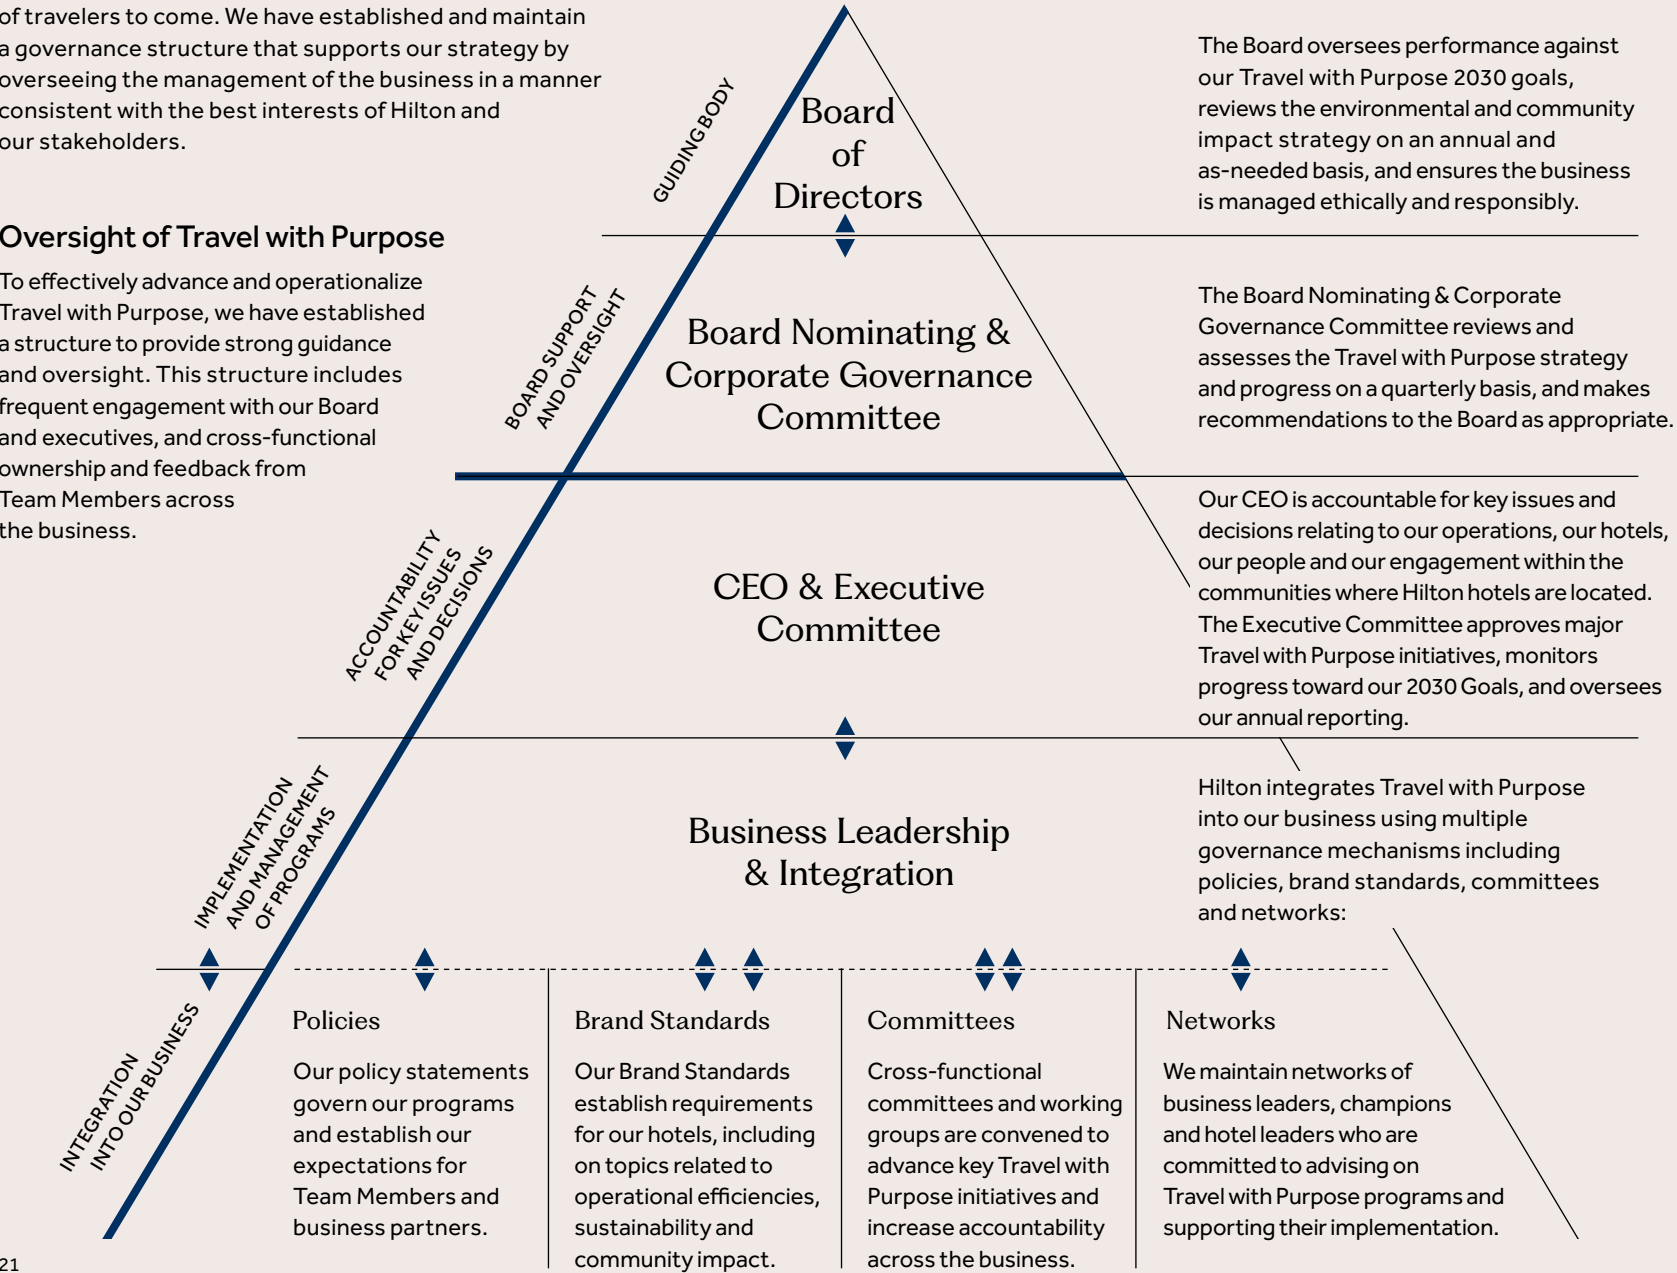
of travelers to come. We have established and maintain a governance structure that supports our strategy by overseeing the management of the business in a manner consistent with the best interests of Hilton and our stakeholders.

Oversight of Travel with Purpose

To effectively advance and operationalize Travel with Purpose, we have established a structure to provide strong guidance and oversight. This structure includes frequent engagement with our Board and executives, and cross-functional ownership and feedback from Team Members across the business.

GUIDING BODY

Board of Directors

The Board oversees performance against our Travel with Purpose 2030 goals, reviews the environmental and community impact strategy on an annual and as-needed basis, and ensures the business is managed ethically and responsibly.

BOARD SUPPORT AND OVERSIGHT

Board Nominating & Corporate Governance Committee

The Board Nominating & Corporate Governance Committee reviews and assesses the Travel with Purpose strategy and progress on a quarterly basis, and makes recommendations to the Board as appropriate.

ACCOUNTABILITY FOR KEY ISSUES AND DECISIONS

CEO & Executive Committee

Our CEO is accountable for key issues and decisions relating to our operations, our hotels, our people and our engagement within the communities where Hilton hotels are located. The Executive Committee approves major Travel with Purpose initiatives, monitors progress toward our 2030 Goals, and oversees our annual reporting.

IMPLEMENTATION AND MANAGEMENT OF PROGRAMS

Business Leadership & Integration

Hilton integrates Travel with Purpose into our business using multiple governance mechanisms including policies, brand standards, committees and networks:

INTEGRATION INTO OUR BUSINESS

Policies

Our policy statements govern our programs and establish our expectations for Team Members and business partners.

Brand Standards

Our Brand Standards establish requirements for our hotels, including on topics related to operational efficiencies, sustainability and community impact.

Committees

Cross-functional committees and working groups are convened to advance key Travel with Purpose initiatives and increase accountability across the business.

Networks

We maintain networks of business leaders, champions and hotel leaders who are committed to advising on Travel with Purpose programs and supporting their implementation.

21